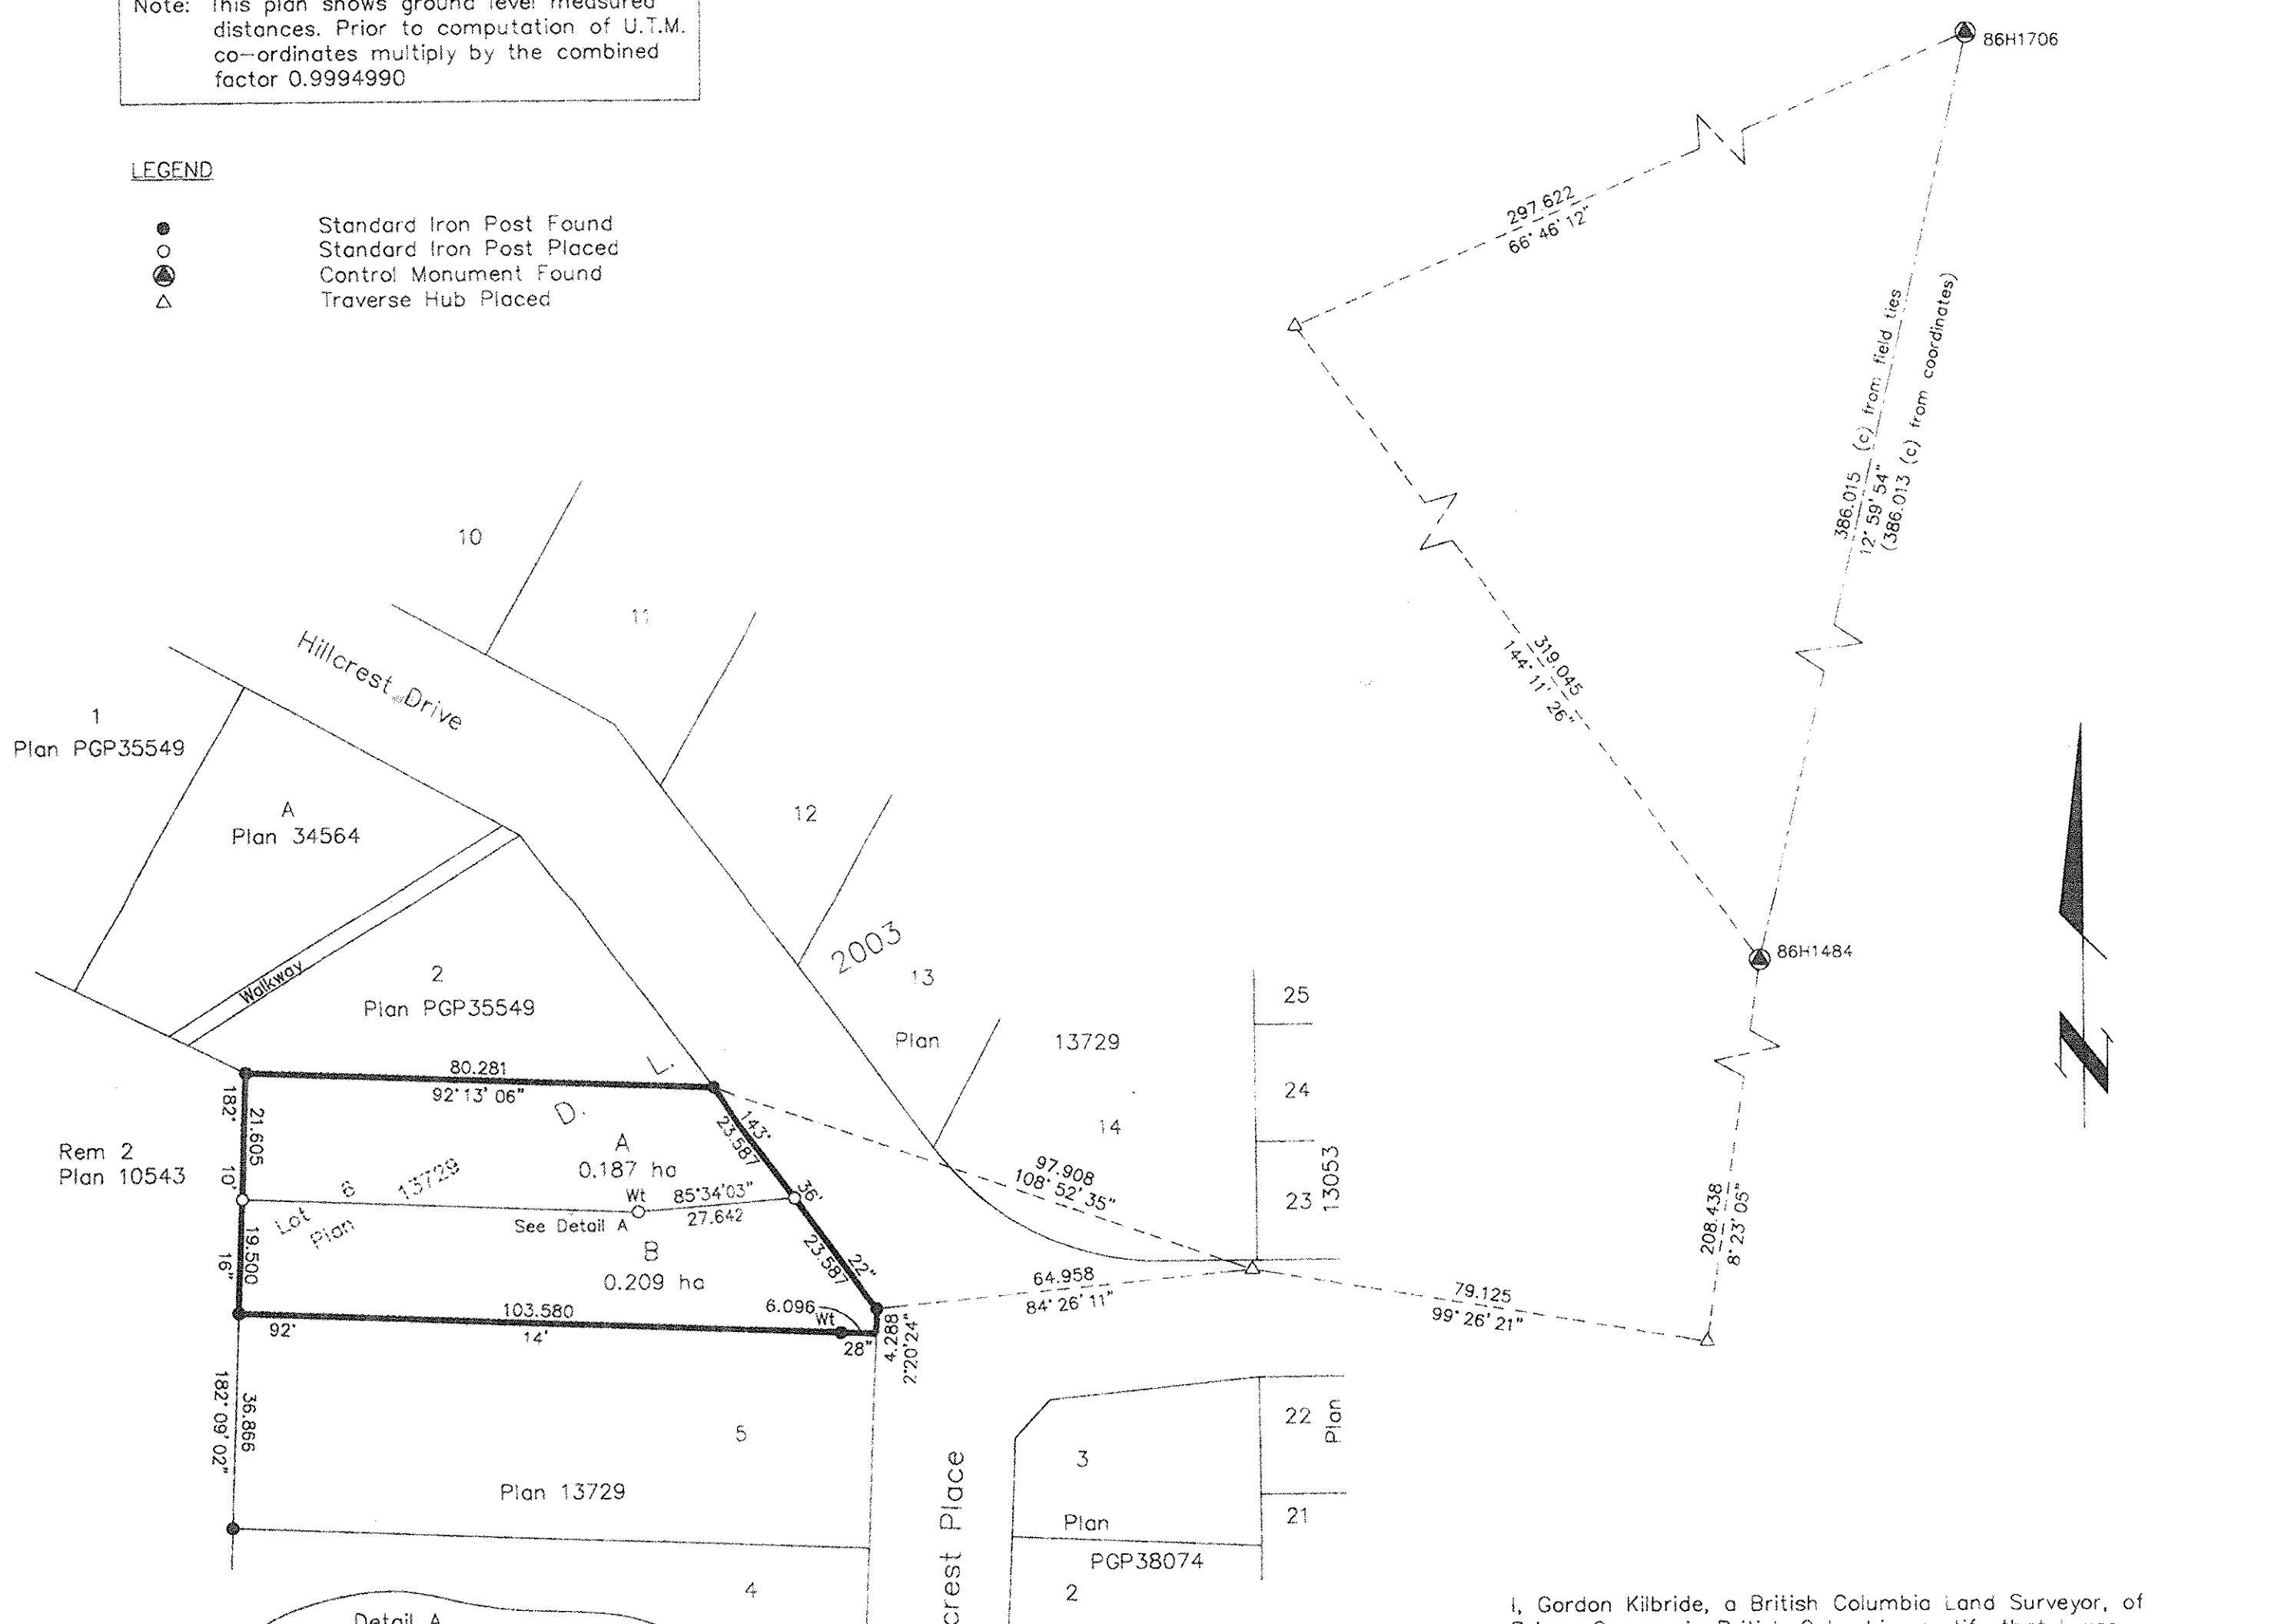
Note: This plan shows ground level measured distances. Prior to computation of U.T.M. co-ordinates multiply by the combined factor 0.9994990

LEGEND

Standard Iron Post Found
Standard Iron Post Placed
Control Monument Found
Traverse Hub Placed

86H1706

297.622
66°46'12"

386.015 (c) from field ties
12°59'54"
(386.013 (c) from coordinates)

319.045
144°11'26"

10

11

Hillcrest Drive

1
Plan PGP35549

A
Plan 34564

12

2003

13

Walkway

2
Plan PGP35549

86H1484

25

Plan

13729

24

14

80.281
92°13'06"

L.

D.

A
0.187 ha

143'
23.587

182'
21.605

10'

Rem 2
Plan 10543

8

13729

Lot
Plan

Wt
85°34'03"
27.642

36'

97.908
108°52'35"

23

13053

See Detail A

19.500

16"

B
0.209 ha

23.587
22"

64.958
84°26'11"

208.438
8°23'05"

103.580
14'

6.096
Wt

79.125
99°26'21"

92'

28"

4.288
2°20'24"

182°09'02"
36.866

5

22
Plan

3

Plan 13729

crest Place

Plan

21

PGP38074

4

2

Detail A

I, Gordon Kilbride, a British Columbia Land Surveyor, of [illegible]